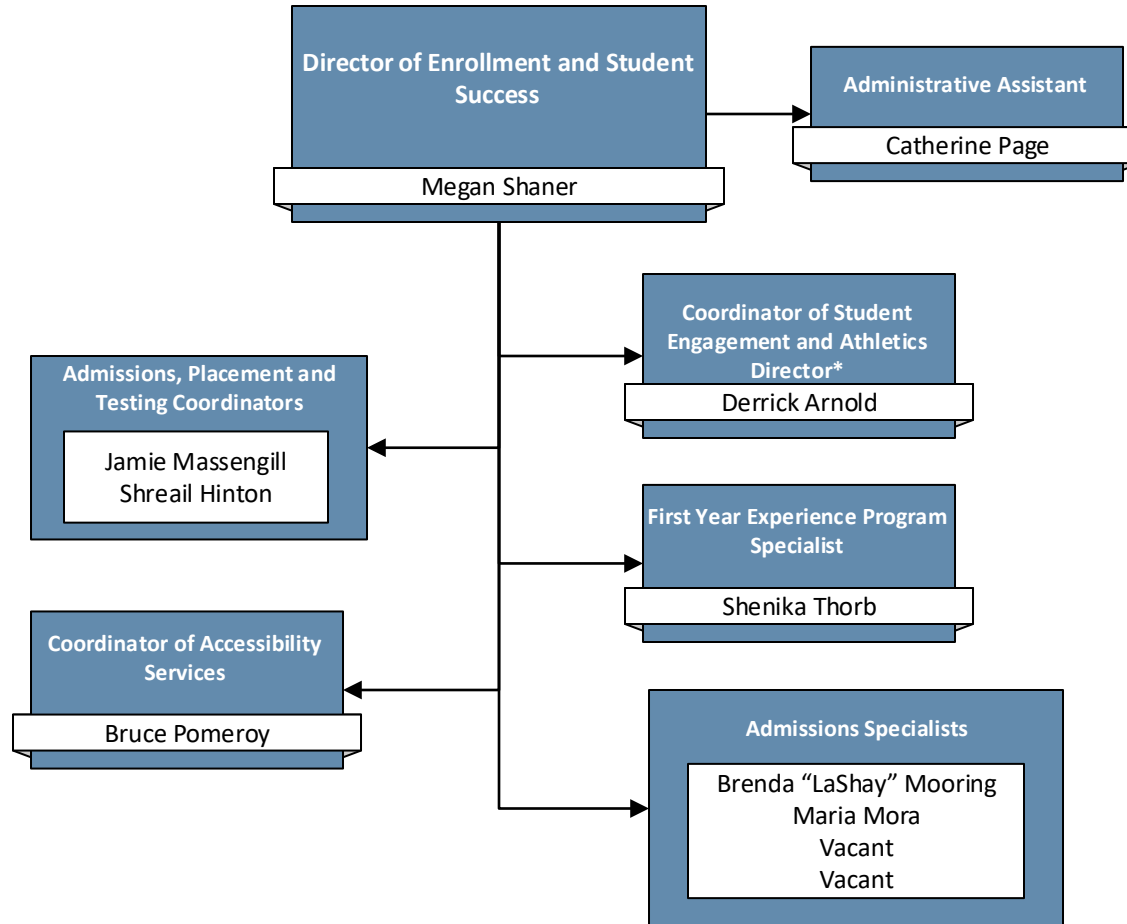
Director of Enrollment and Student Success

Megan Shaner

Administrative Assistant

Catherine Page

Coordinator of Student Engagement and Athletics Director*

Derrick Arnold

Admissions, Placement and Testing Coordinators

Jamie Massengill
Shreail Hinton

First Year Experience Program Specialist

Shenika Thorb

Coordinator of Accessibility Services

Bruce Pomeroy

Admissions Specialists

Brenda "LaShay" Mooring
Maria Mora
Vacant
Vacant